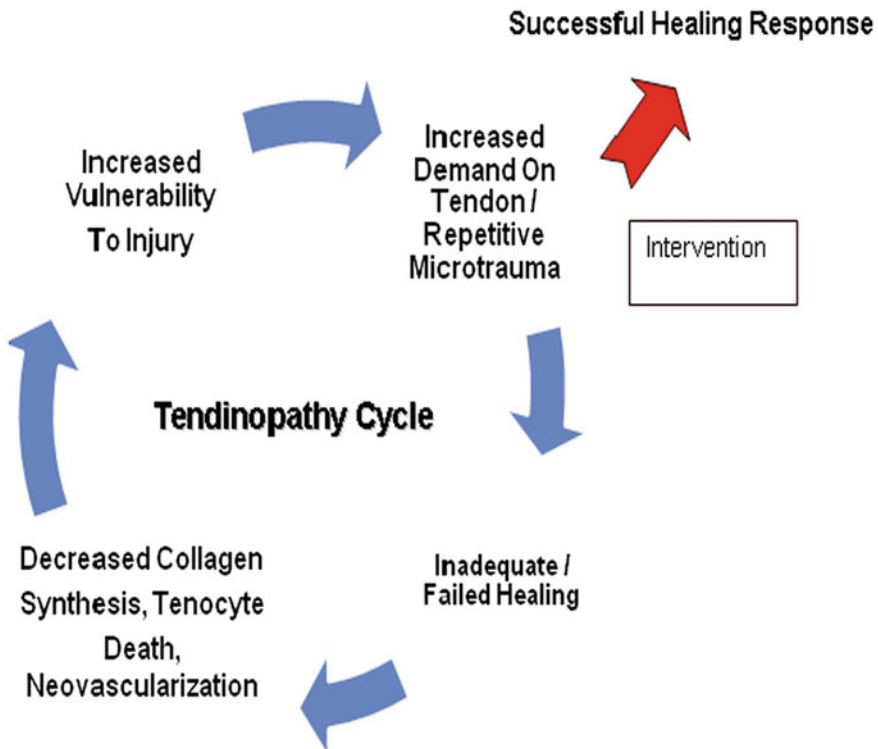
Successful Healing Response

Increased Vulnerability To Injury

Increased Demand On Tendon / Repetitive Microtrauma

Intervention

Tendinopathy Cycle

Decreased Collagen Synthesis, Tenocyte Death, Neovascularization

Inadequate / Failed Healing